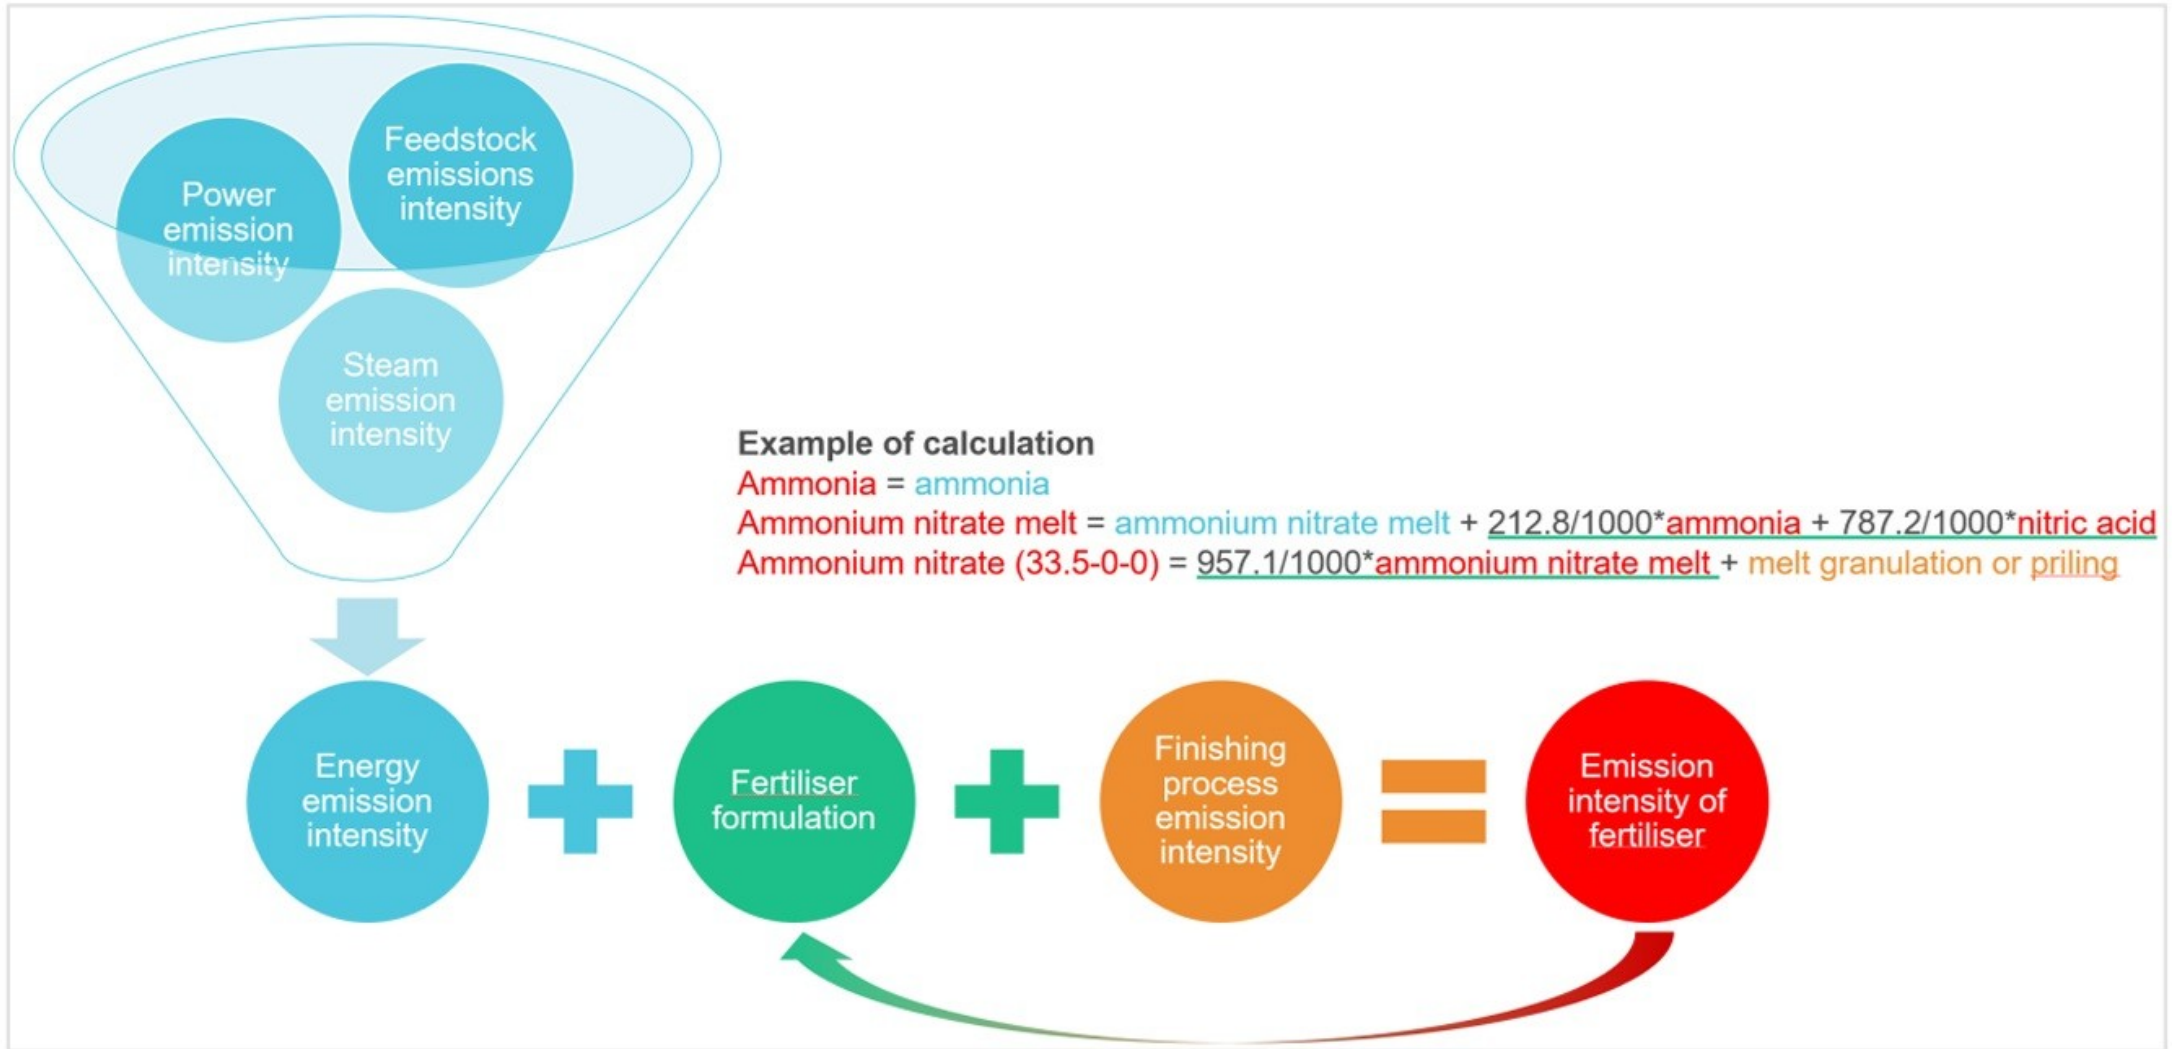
Power emission intensity

Feedstock emissions intensity

Steam emission intensity

Example of calculation
Ammonia = ammonia
Ammonium nitrate melt = ammonium nitrate melt + 212.8/1000*ammonia + 787.2/1000*nitric acid
Ammonium nitrate (33.5-0-0) = 957.1/1000*ammonium nitrate melt + melt granulation or priling

Energy emission intensity

Fertiliser formulation

Finishing process emission intensity

Emission intensity of fertiliser